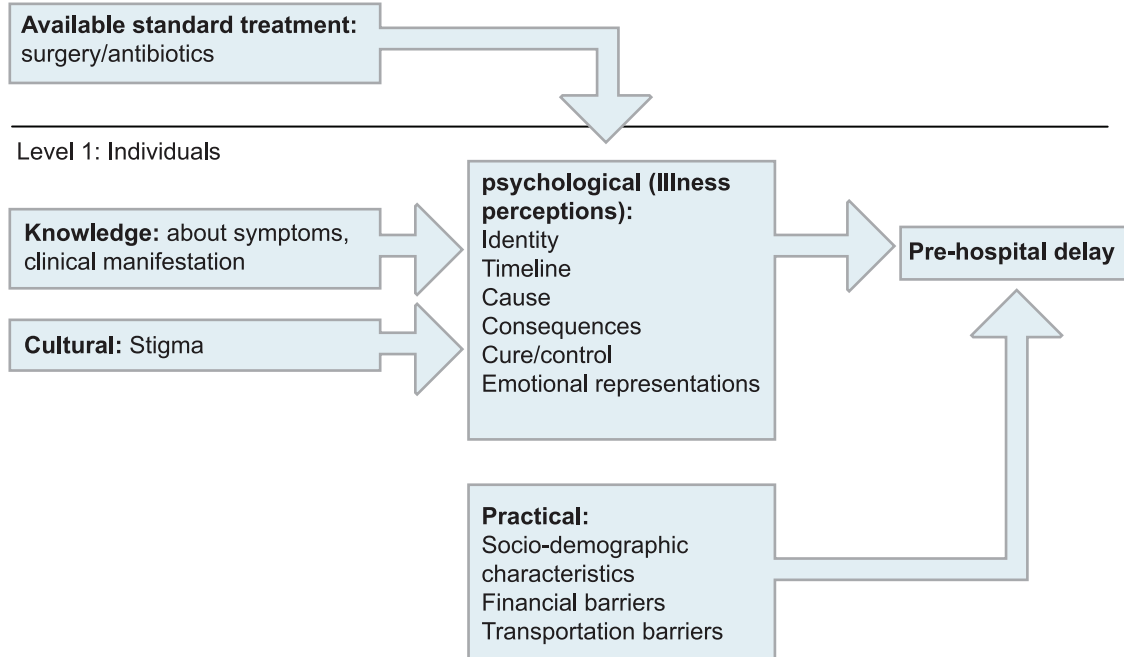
**Available standard treatment:**
surgery/antibiotics

Level 1: Individuals

**Knowledge:** about symptoms, clinical manifestation

**Cultural:** Stigma

**psychological (Illness perceptions):**
Identity
Timeline
Cause
Consequences
Cure/control
Emotional representations

**Pre-hospital delay**

**Practical:**
Socio-demographic characteristics
Financial barriers
Transportation barriers